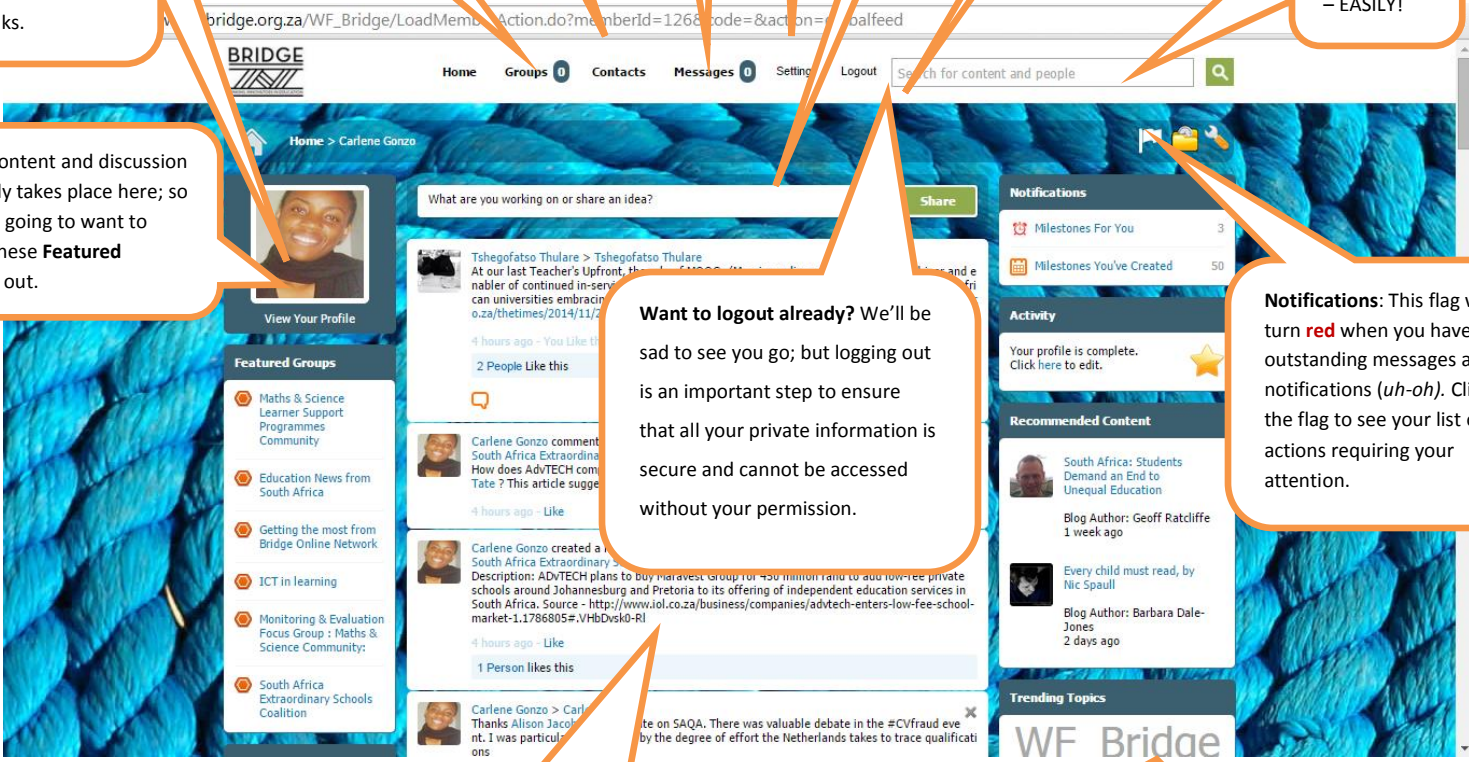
ks.

bridge.org.za/WF_Bridge/LoadMemb Action.do?memberId=1268 code=&action= balfeed

– EASILY!

BRIDGE

Home Groups 0 Contacts Messages 0 Setting Logout

Search for content and people

ontent and discussion ly takes place here; so going to want to hese **Featured** out.

Home > Carlene Gonzo

View Your Profile

What are you working on or share an idea?

Share

Notifications

Milestones For You 3

Milestones You've Created 50

Tshegofatso Thulare > Tshegofatso Thulare
At our last Teacher's Upfront, th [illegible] r and e nabler of continued in-servi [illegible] fri can universities embracin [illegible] o.za/thetimes/2014/11/2

4 hours ago - You Like th

2 People Like this

**Want to logout already?** We'll be sad to see you go; but logging out is an important step to ensure that all your private information is secure and cannot be accessed without your permission.

Activity

Your profile is complete. Click here to edit.

**Notifications**: This flag w turn **red** when you have outstanding messages a notifications (*uh-oh).* Cli the flag to see your list o actions requiring your attention.

Featured Groups

Maths & Science Learner Support Programmes Community

Education News from South Africa

Getting the most from Bridge Online Network

ICT in learning

Monitoring & Evaluation Focus Group : Maths & Science Community:

South Africa Extraordinary Schools Coalition

Carlene Gonzo comment South Africa Extraordina How does AdvTECH comp Tate ? This article sugge

4 hours ago - Like

Carlene Gonzo created a South Africa Extraordinary
Description: ADvTECH plans to buy Maravest Group for 450 million rand to add low-fee private schools around Johannesburg and Pretoria to its offering of independent education services in South Africa. Source - http://www.iol.co.za/business/companies/advtech-enters-low-fee-school-market-1.1786805#.VHbDvsk0-Rl

4 hours ago - Like

1 Person likes this

Carlene Gonzo > Carl
Thanks Alison Jacob te on SAQA. There was valuable debate in the #CVfraud eve nt. I was particul by the degree of effort the Netherlands takes to trace qualificati ons

Recommended Content

South Africa: Students Demand an End to Unequal Education

Blog Author: Geoff Ratcliffe
1 week ago

Every child must read, by Nic Spaull

Blog Author: Barbara Dale-Jones
2 days ago

Trending Topics

WF Bridge